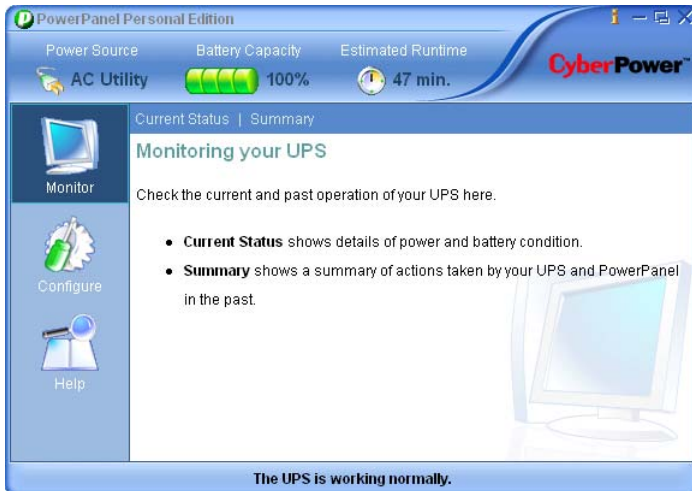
PowerPanel Personal Edition

Power Source
AC Utility

Battery Capacity
100%

Estimated Runtime
47 min.

CyberPower

Monitor

Configure

Help

Current Status | Summary

Monitoring your UPS

Check the current and past operation of your UPS here.

• **Current Status** shows details of power and battery condition.
• **Summary** shows a summary of actions taken by your UPS and PowerPanel in the past.

The UPS is working normally.